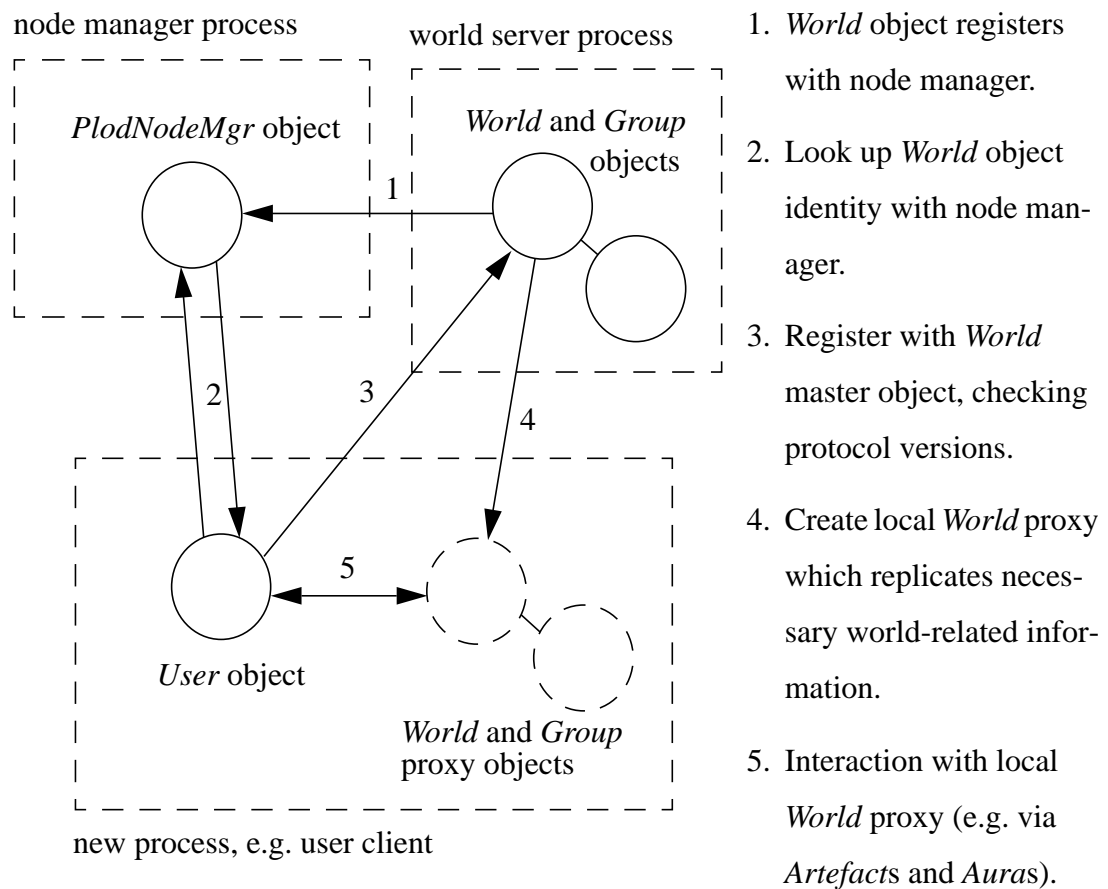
node manager process

world server process

PlodNodeMgr object

World and Group objects

1

2

3

4

5

User object

World and Group proxy objects

new process, e.g. user client

1. World object registers with node manager.

2. Look up World object identity with node manager.

3. Register with World master object, checking protocol versions.

4. Create local World proxy which replicates necessary world-related information.

5. Interaction with local World proxy (e.g. via Artefacts and Auras).